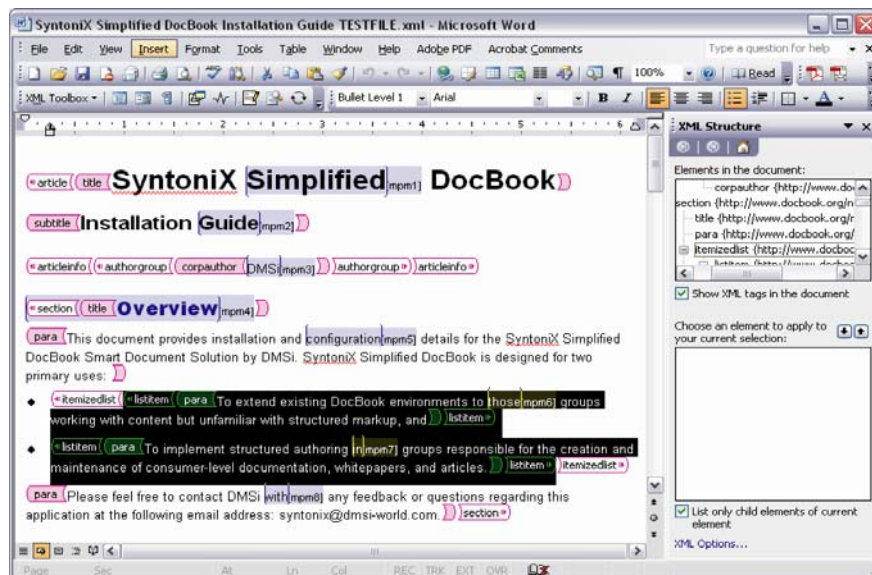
SyntoniX Simplified DocBook Installation Guide TESTFILE.xml - Microsoft Word

File Edit View Insert Format Tools Table Window Help Adobe PDF Acrobat Comments Type a question for help

100% Read

XML Toolbox Bullet Level 1 Arial B I

« article title SyntoniX Simplified mpm1 DocBook

subtitle Installation Guide mpm2

« articleinfo « authorgroup corpauthor DMSi mpm3 authorgroup » articleinfo »

« section title Overview mpm4

para This document provides installation and configuration mpm5 details for the SyntoniX Simplified DocBook Smart Document Solution by DMSi. SyntoniX Simplified DocBook is designed for two primary uses:

- « itemizedlist « listitem para To extend existing DocBook environments to those mpm6 groups working with content but unfamiliar with structured markup, and listitem »

- « listitem para To implement structured authoring in mpm7 groups responsible for the creation and maintenance of consumer-level documentation, whitepapers, and articles. listitem » itemizedlist »

para Please feel free to contact DMSi with mpm8 any feedback or questions regarding this application at the following email address: syntonix@dmsi-world.com. section »

XML Structure

Elements in the document:

corpauthor {http://www.do
section {http://www.docbook.org/n
title {http://www.docbook.org/r
para {http://www.docbook.org/
itemizedlist {http://www.docboc
listitem {http://www.docboo

Show XML tags in the document

Choose an element to apply to your current selection:

List only child elements of current element

XML Options...

Page Sec At Ln Col REC TRK EXT OVR